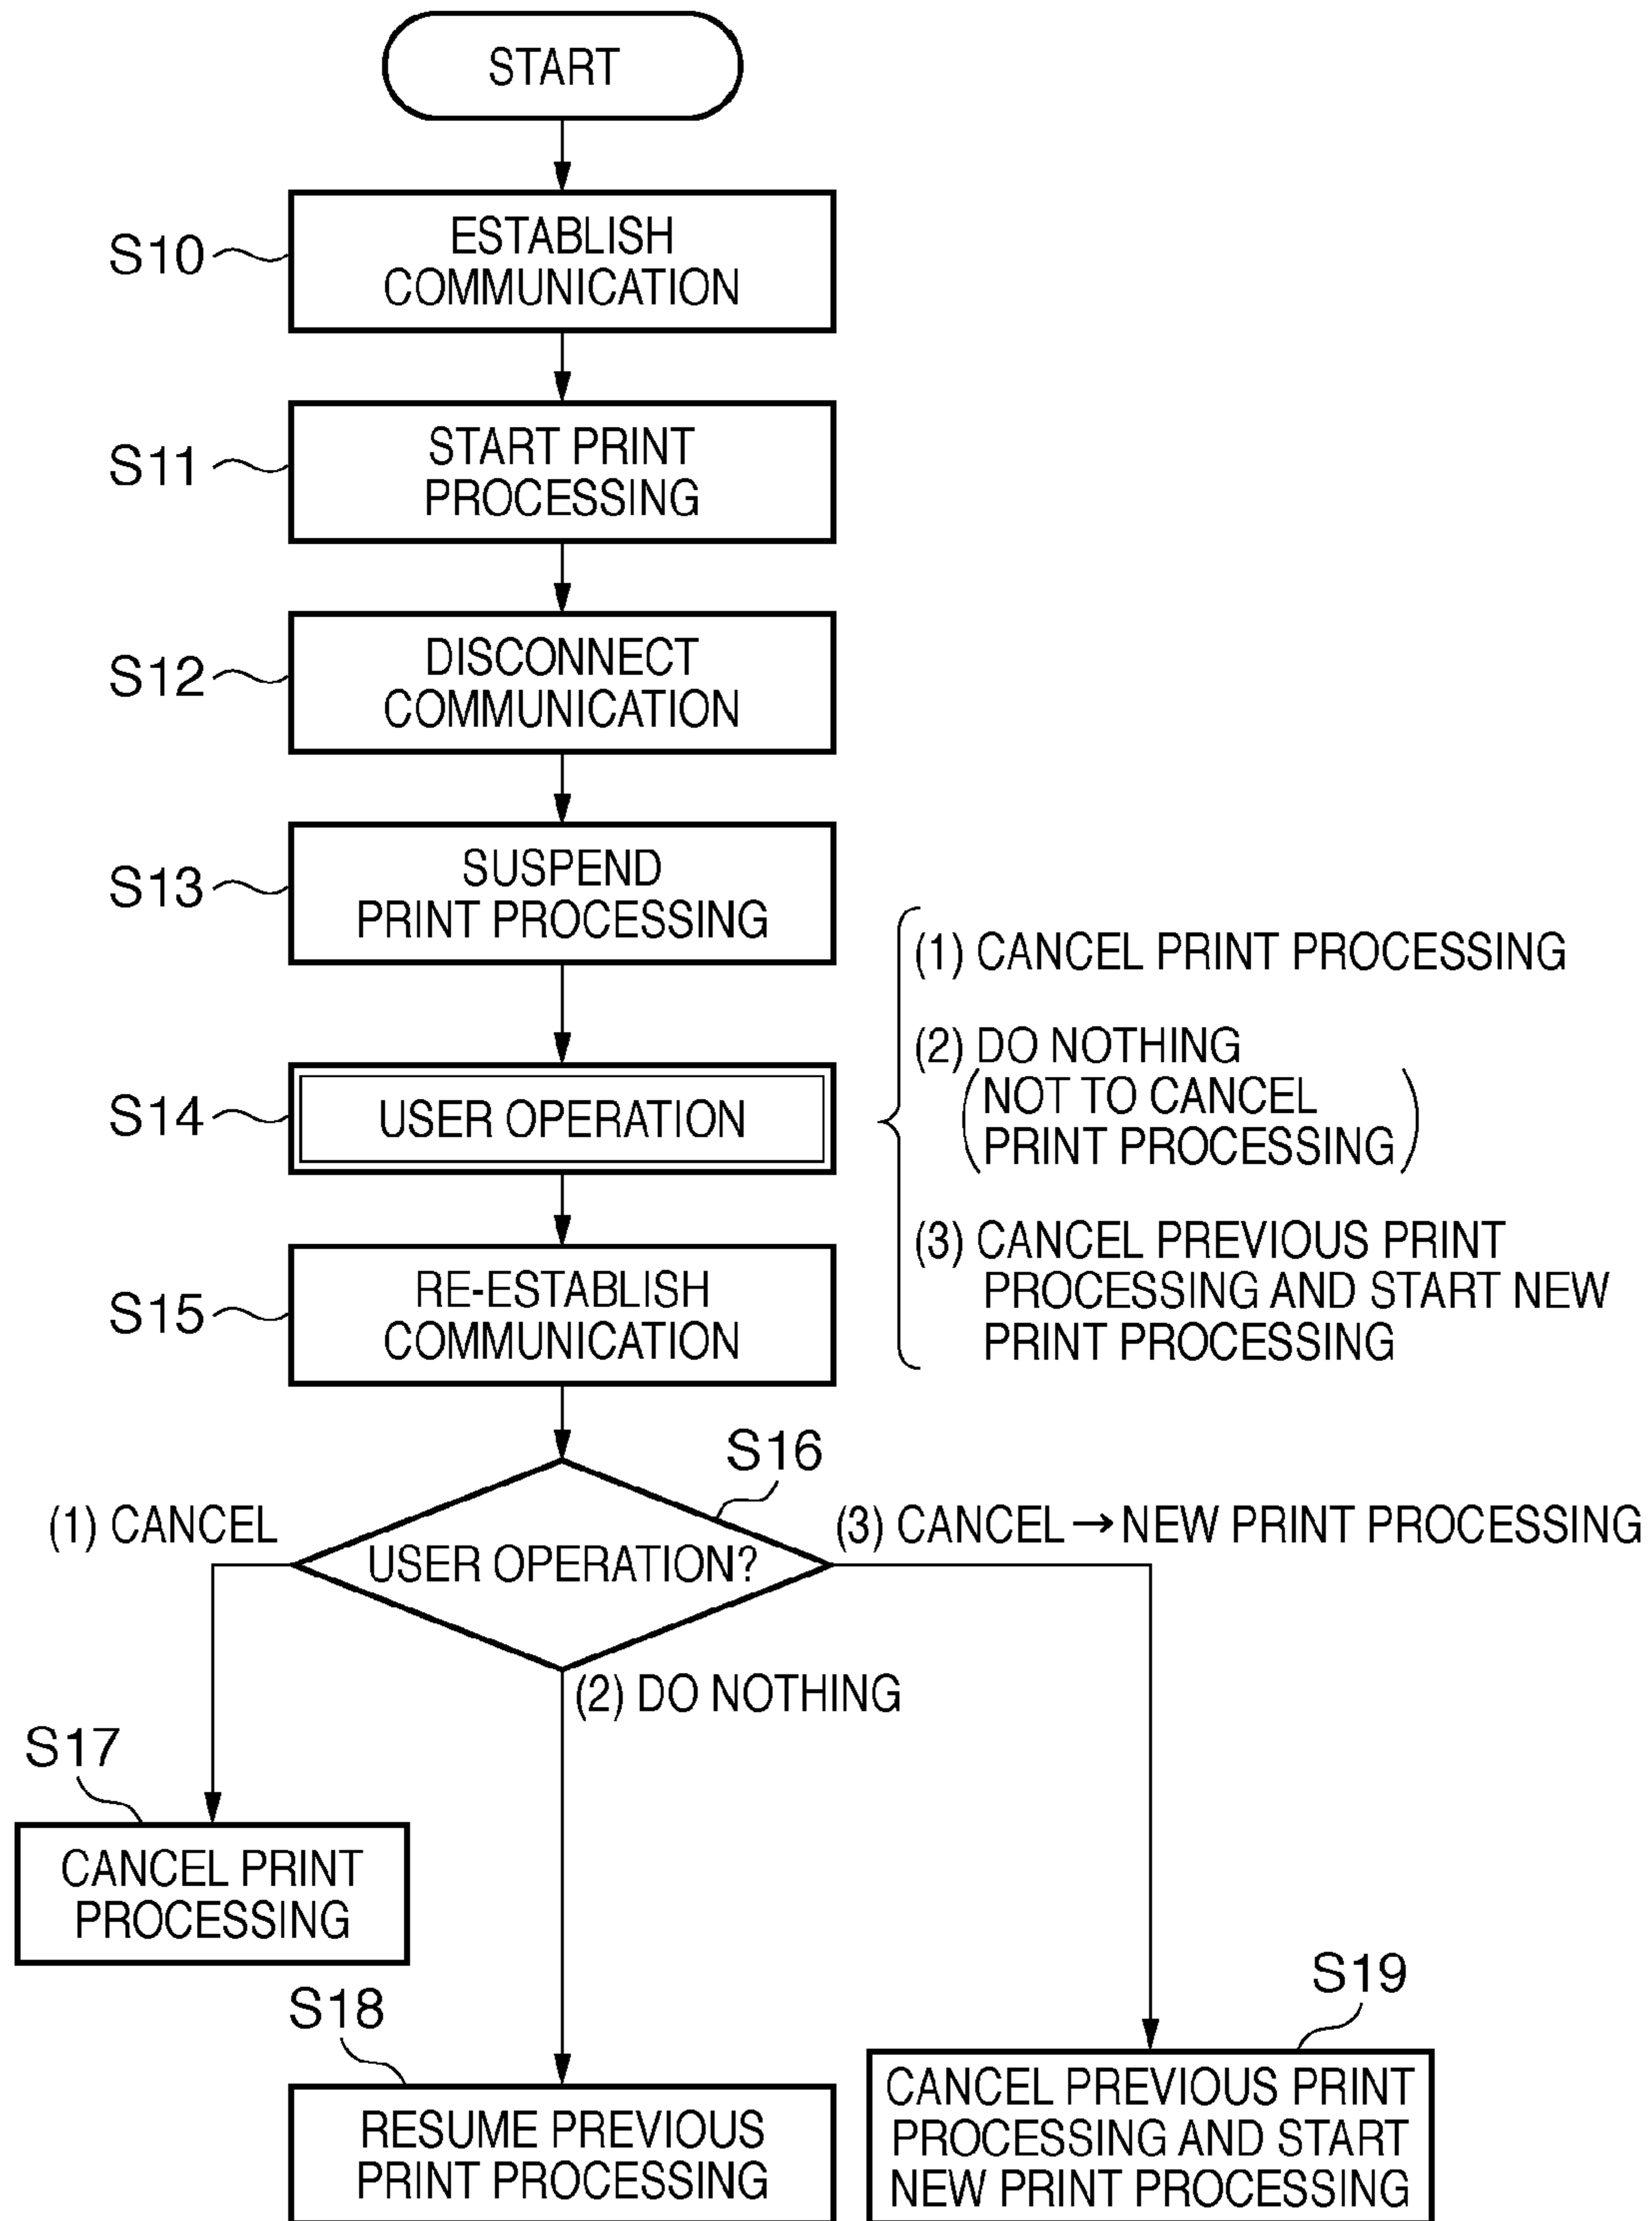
START

S10 ESTABLISH COMMUNICATION

S11 START PRINT PROCESSING

S12 DISCONNECT COMMUNICATION

S13 SUSPEND PRINT PROCESSING

S14 USER OPERATION

(1) CANCEL PRINT PROCESSING

(2) DO NOTHING (NOT TO CANCEL PRINT PROCESSING)

(3) CANCEL PREVIOUS PRINT PROCESSING AND START NEW PRINT PROCESSING

S15 RE-ESTABLISH COMMUNICATION

S16

USER OPERATION?

(1) CANCEL

(3) CANCEL → NEW PRINT PROCESSING

(2) DO NOTHING

S17

CANCEL PRINT PROCESSING

S18

RESUME PREVIOUS PRINT PROCESSING

S19

CANCEL PREVIOUS PRINT PROCESSING AND START NEW PRINT PROCESSING